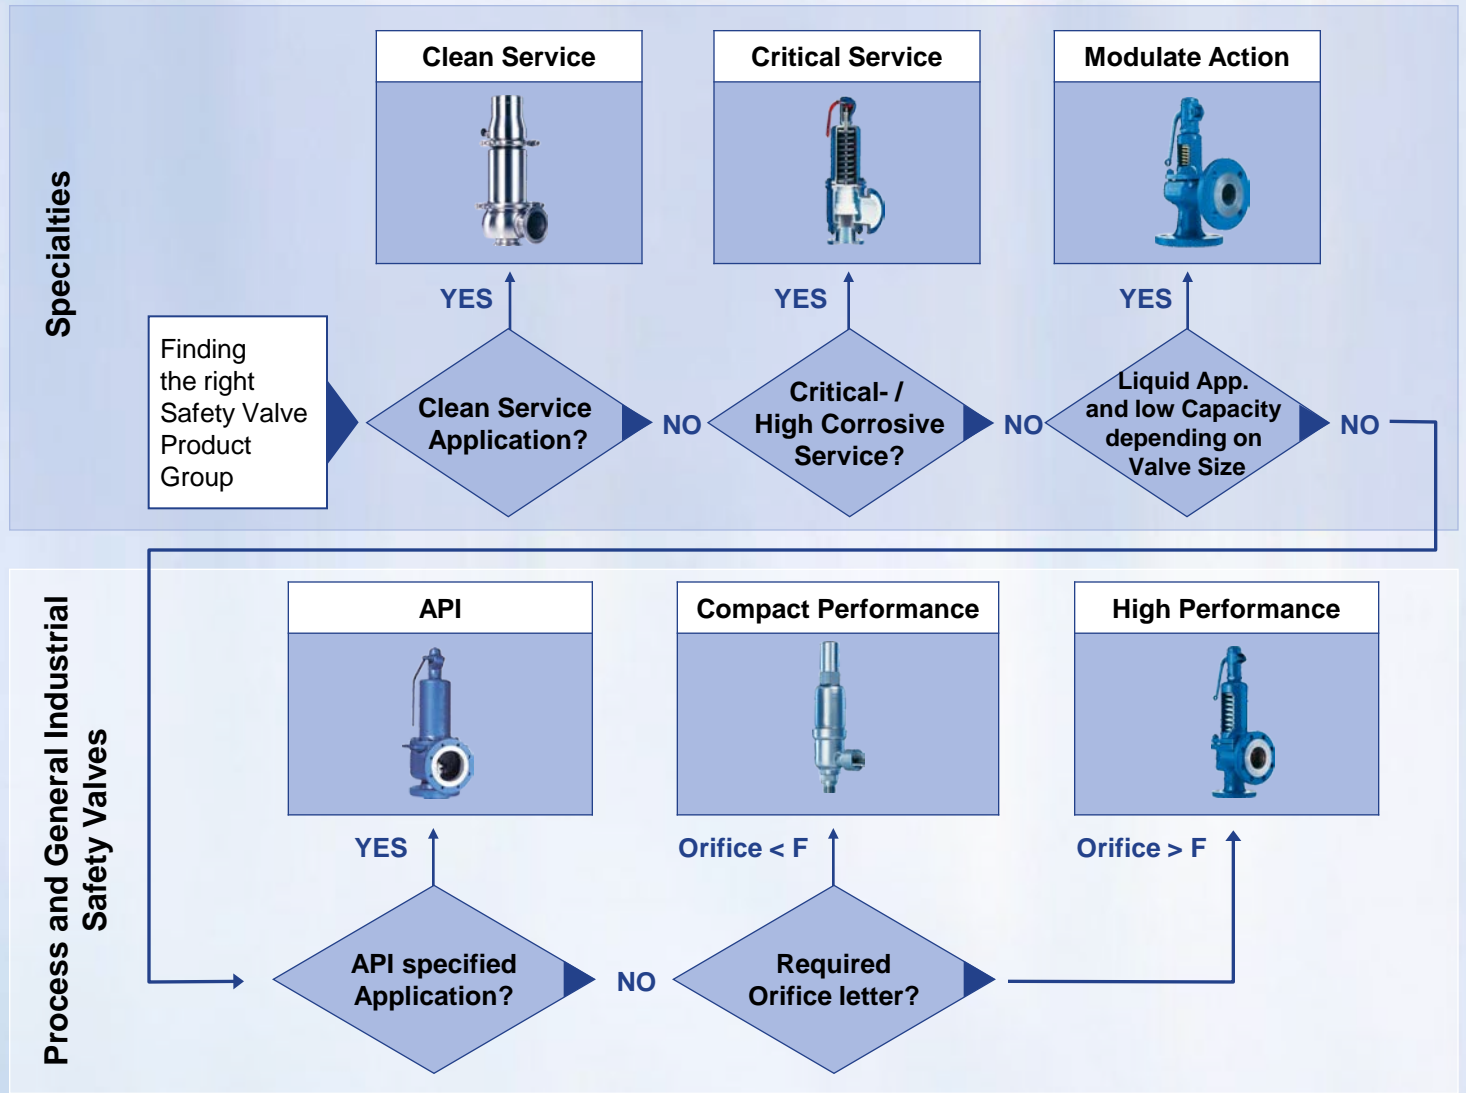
Specialties

Clean Service

Critical Service

Modulate Action

YES

YES

YES

Finding the right Safety Valve Product Group

Clean Service Application?

NO

Critical- / High Corrosive Service?

NO

Liquid App. and low Capacity depending on Valve Size

NO

Process and General Industrial Safety Valves

API

Compact Performance

High Performance

YES

Orifice < F

Orifice > F

API specified Application?

NO

Required Orifice letter?